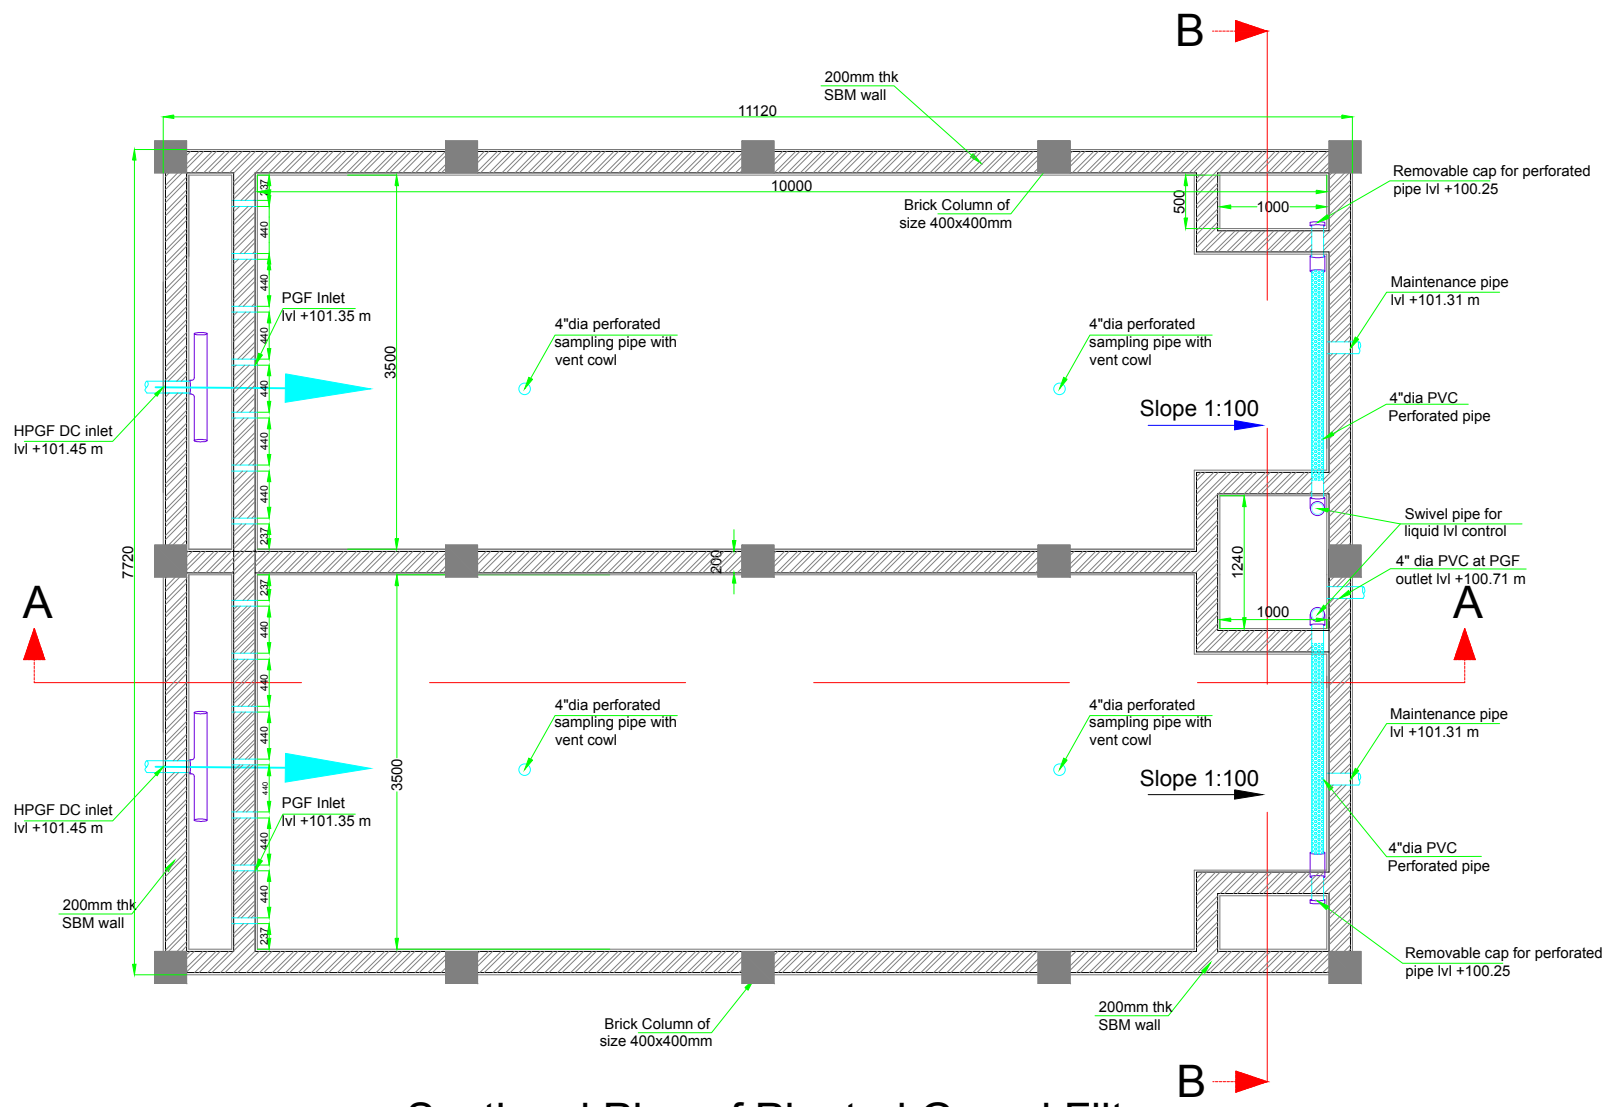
B

200mm thk
SBM wall

11120

10000

Brick Column of
size 400x400mm

500

1000

Removable cap for perforated
pipe lvl +100.25

Maintenance pipe
lvl +101.31 m

237
440
440
440
440
440
440
237

PGF Inlet
lvl +101.35 m

4"dia perforated
sampling pipe with
vent cowl

3500

4"dia perforated
sampling pipe with
vent cowl

HPGF DC inlet
lvl +101.45 m

Slope 1:100

4"dia PVC
Perforated pipe

Swivel pipe for
liquid lvl control

7720

200

1240

4" dia PVC at PGF
outlet lvl +100.71 m

A

1000

A

237
440
440
440
440
440
440
237

4"dia perforated
sampling pipe with
vent cowl

4"dia perforated
sampling pipe with
vent cowl

Maintenance pipe
lvl +101.31 m

3500

Slope 1:100

HPGF DC inlet
lvl +101.45 m

PGF Inlet
lvl +101.35 m

4"dia PVC
Perforated pipe

200mm thk
SBM wall

Removable cap for perforated
pipe lvl +100.25

Brick Column of
size 400x400mm

200mm thk
SBM wall

B

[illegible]